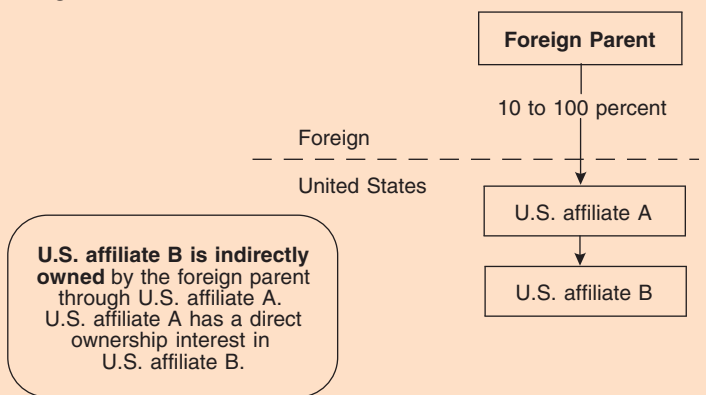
Foreign Parent

10 to 100 percent

Foreign

United States

U.S. affiliate A

U.S. affiliate B

U.S. affiliate B is indirectly owned by the foreign parent through U.S. affiliate A. U.S. affiliate A has a direct ownership interest in U.S. affiliate B.